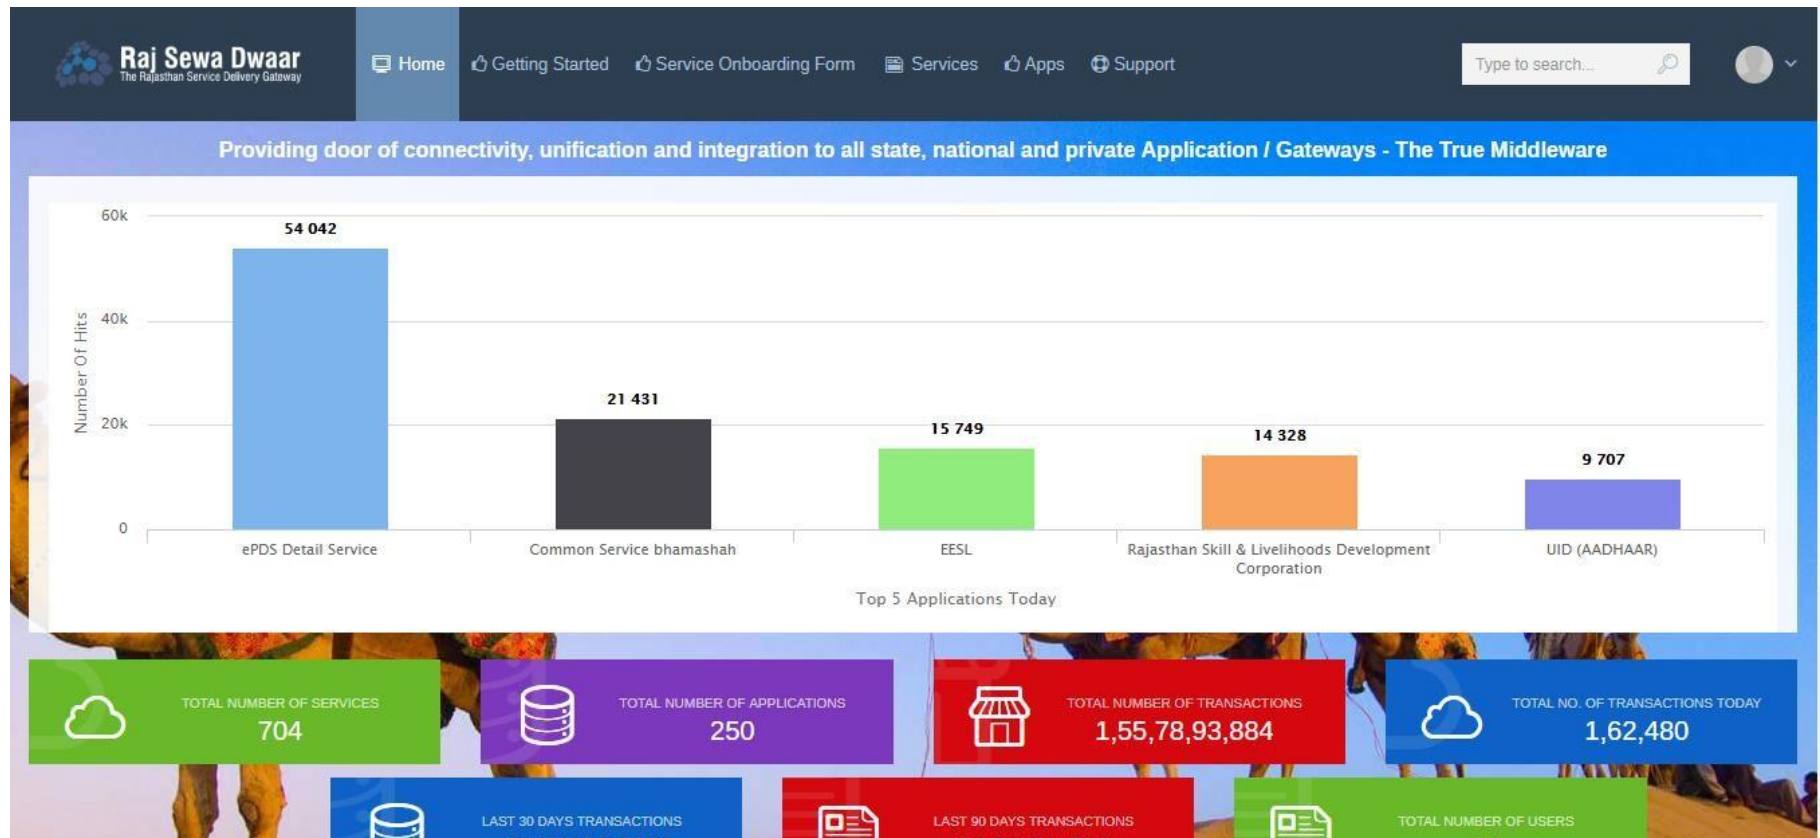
Raj Sewa Dwaar
The Rajasthan Service Delivery Gateway

Home Getting Started Service Onboarding Form Services Apps Support

Type to search...

Providing door of connectivity, unification and integration to all state, national and private Application / Gateways - The True Middleware

60k
40k
20k
0

Number Of Hits

54 042
21 431
15 749
14 328
9 707

ePDS Detail Service
Common Service bhamashah
EESL
Rajasthan Skill & Livelihoods Development Corporation
UID (AADHAAR)

Top 5 Applications Today

TOTAL NUMBER OF SERVICES
704

TOTAL NUMBER OF APPLICATIONS
250

TOTAL NUMBER OF TRANSACTIONS
1,55,78,93,884

TOTAL NO. OF TRANSACTIONS TODAY
1,62,480

LAST 30 DAYS TRANSACTIONS

LAST 90 DAYS TRANSACTIONS

TOTAL NUMBER OF USERS